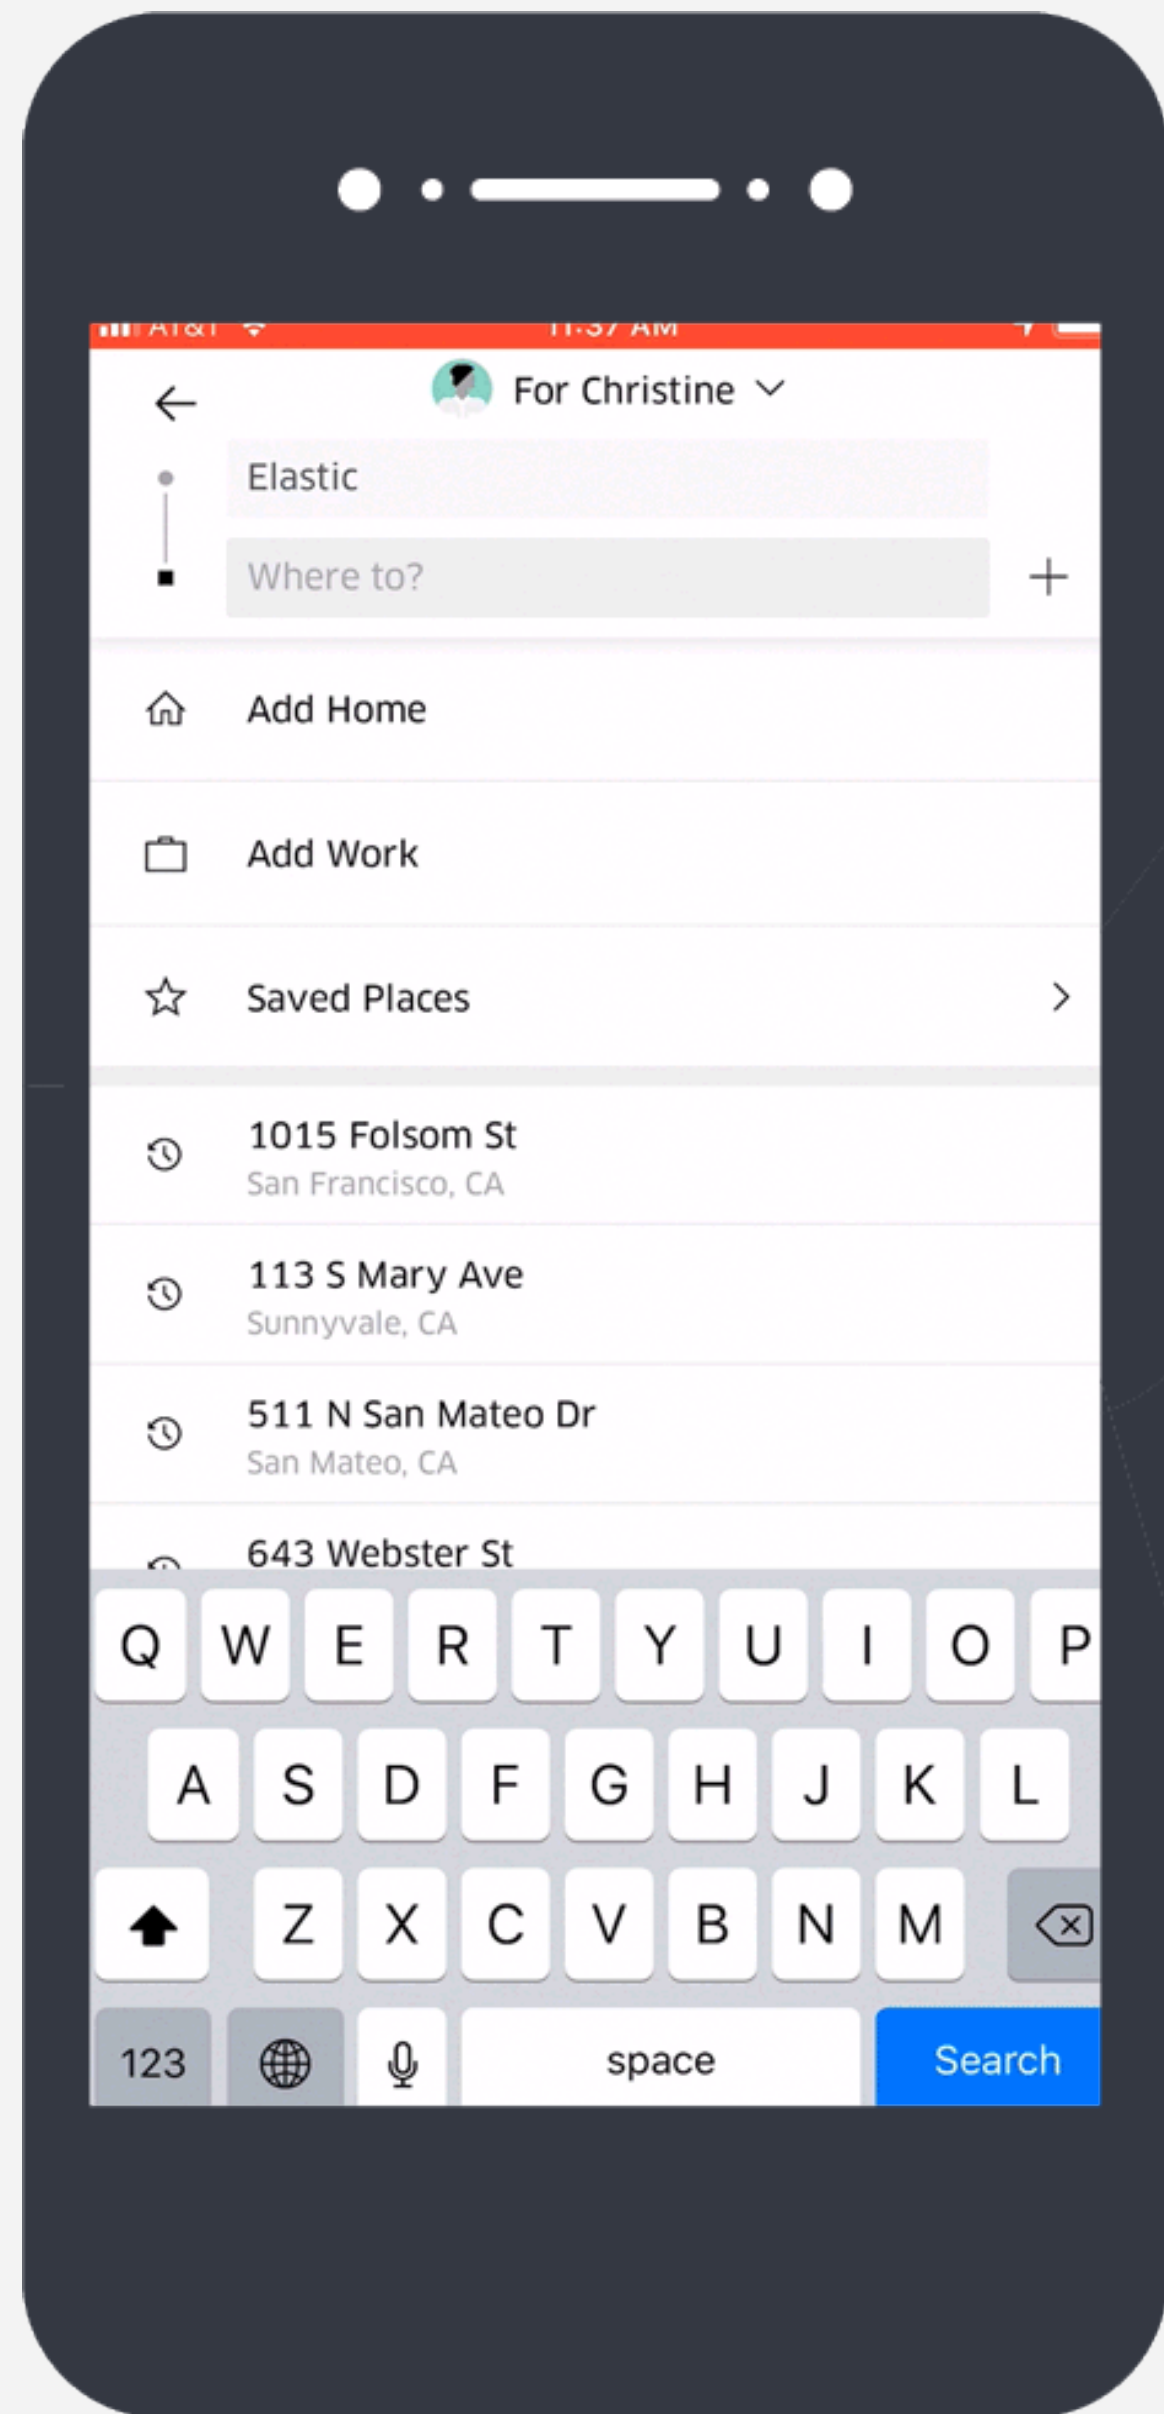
AT&T 11:37 AM

For Christine

Elastic

Where to?

+

Add Home

Add Work

Saved Places

1015 Folsom St
San Francisco, CA

113 S Mary Ave
Sunnyvale, CA

511 N San Mateo Dr
San Mateo, CA

643 Webster St

Q W E R T Y U I O P
A S D F G H J K L
Z X C V B N M
123 space Search